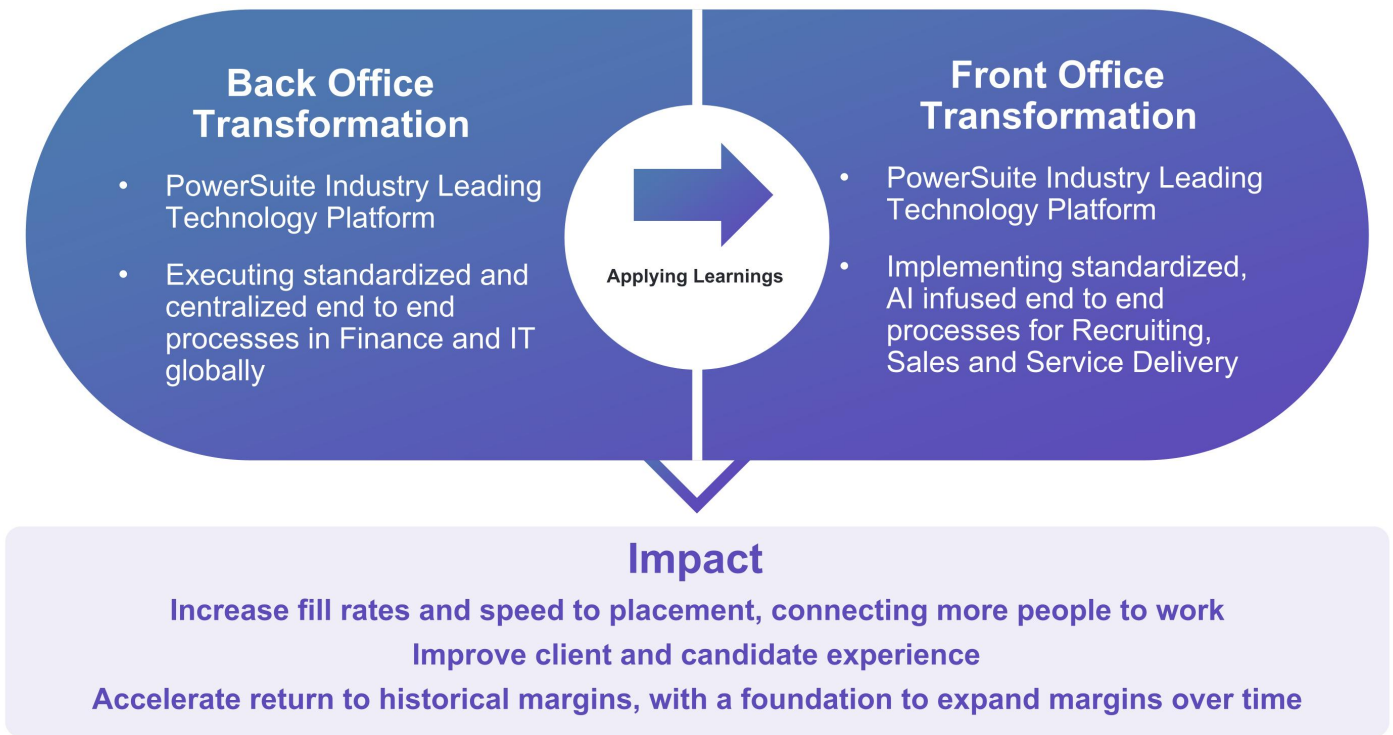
Back Office Transformation

• PowerSuite Industry Leading Technology Platform
• Executing standardized and centralized end to end processes in Finance and IT globally

Applying Learnings

Front Office Transformation

• PowerSuite Industry Leading Technology Platform
• Implementing standardized, AI infused end to end processes for Recruiting, Sales and Service Delivery

Impact

Increase fill rates and speed to placement, connecting more people to work

Improve client and candidate experience

Accelerate return to historical margins, with a foundation to expand margins over time